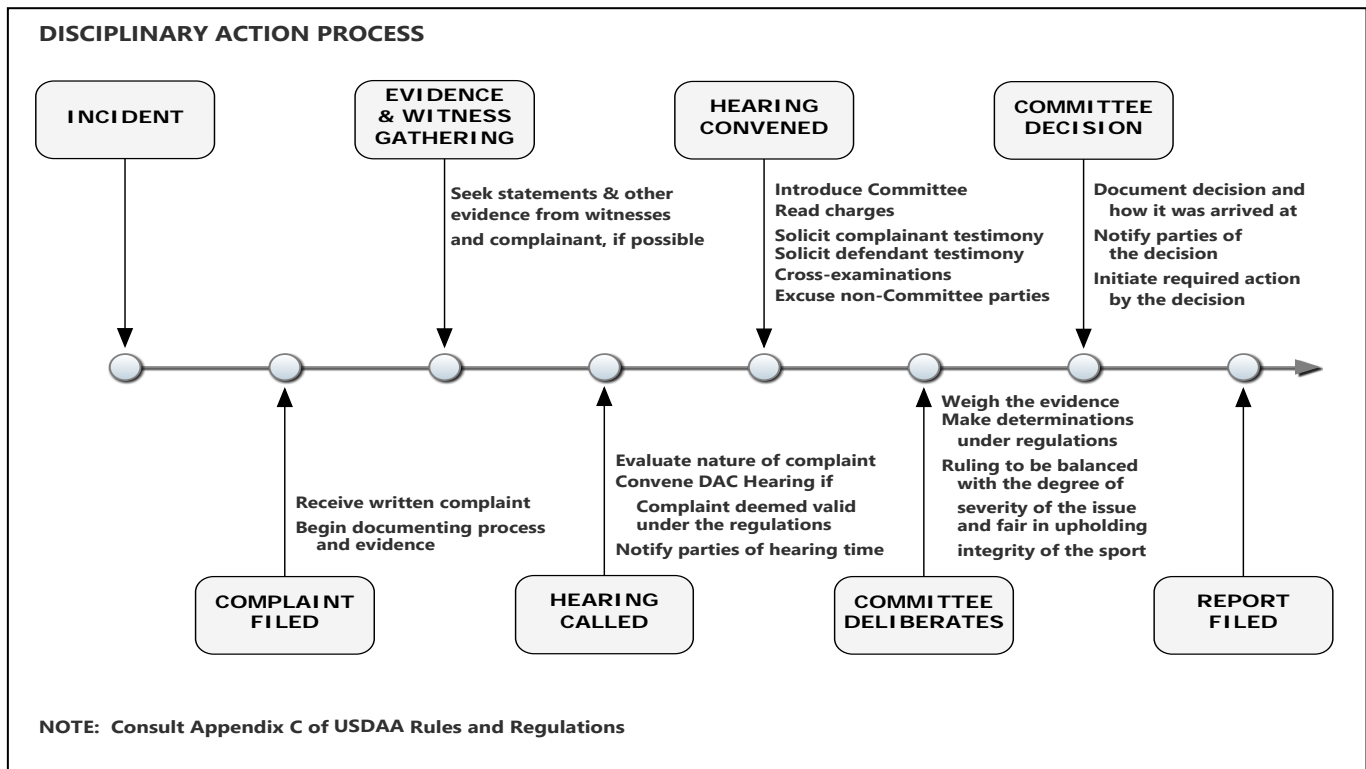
DISCIPLINARY ACTION PROCESS

INCIDENT

EVIDENCE & WITNESS GATHERING

Seek statements & other evidence from witnesses and complainant, if possible

HEARING CONVENED

Introduce Committee
Read charges
Solicit complainant testimony
Solicit defendant testimony
Cross-examinations
Excuse non-Committee parties

COMMITTEE DECISION

Document decision and how it was arrived at
Notify parties of the decision
Initiate required action by the decision

Receive written complaint
Begin documenting process and evidence

COMPLAINT FILED

Evaluate nature of complaint
Convene DAC Hearing if
Complaint deemed valid under the regulations
Notify parties of hearing time

HEARING CALLED

Weigh the evidence
Make determinations under regulations
Ruling to be balanced with the degree of severity of the issue and fair in upholding integrity of the sport

COMMITTEE DELIBERATES

REPORT FILED

NOTE: Consult Appendix C of USDAA Rules and Regulations